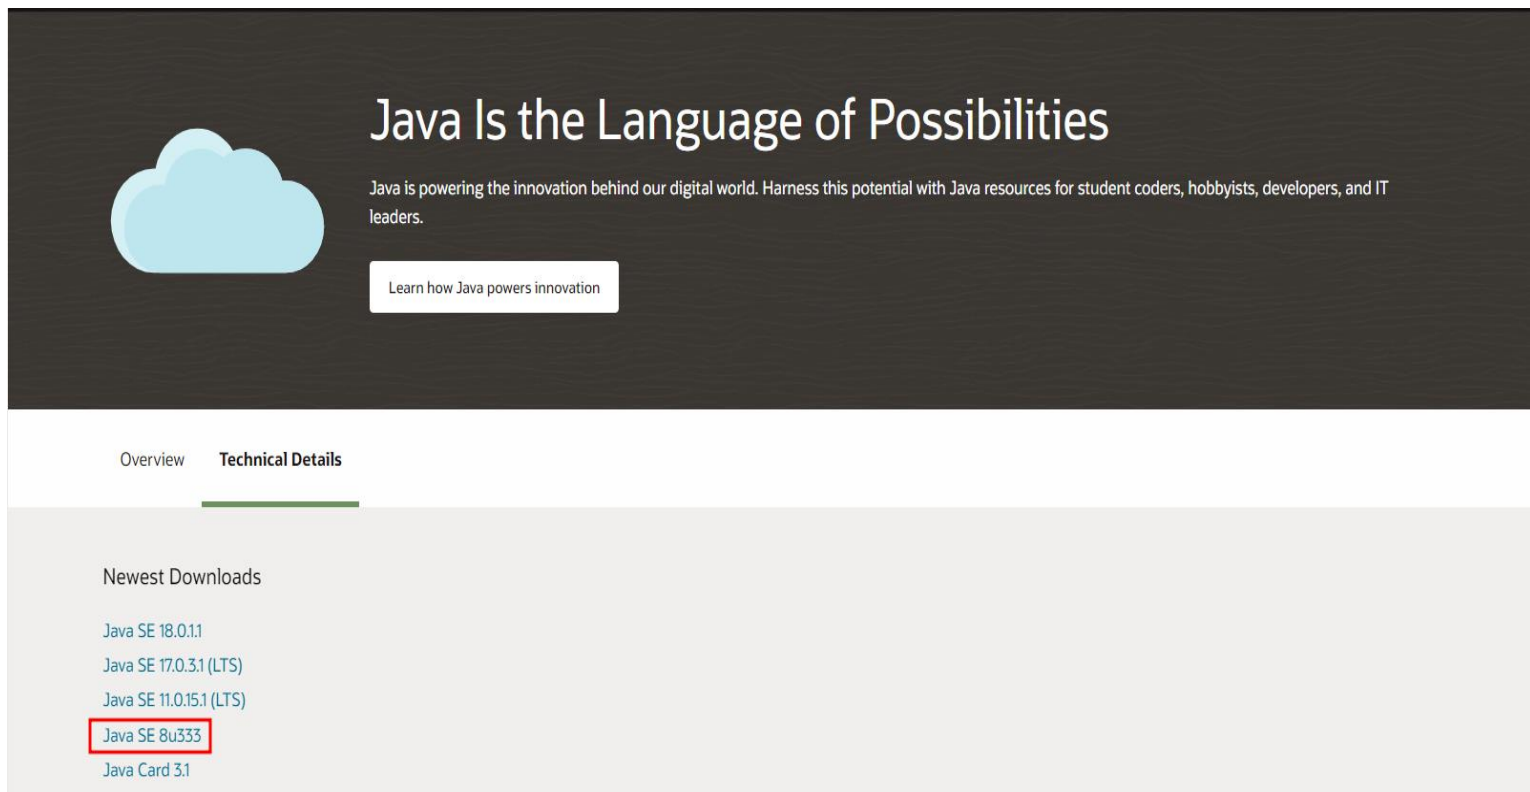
Java Is the Language of Possibilities

Java is powering the innovation behind our digital world. Harness this potential with Java resources for student coders, hobbyists, developers, and IT leaders.

Learn how Java powers innovation

Overview Technical Details

Newest Downloads

Java SE 18.0.1.1
Java SE 17.0.3.1 (LTS)
Java SE 11.0.15.1 (LTS)
Java SE 8u333
Java Card 3.1